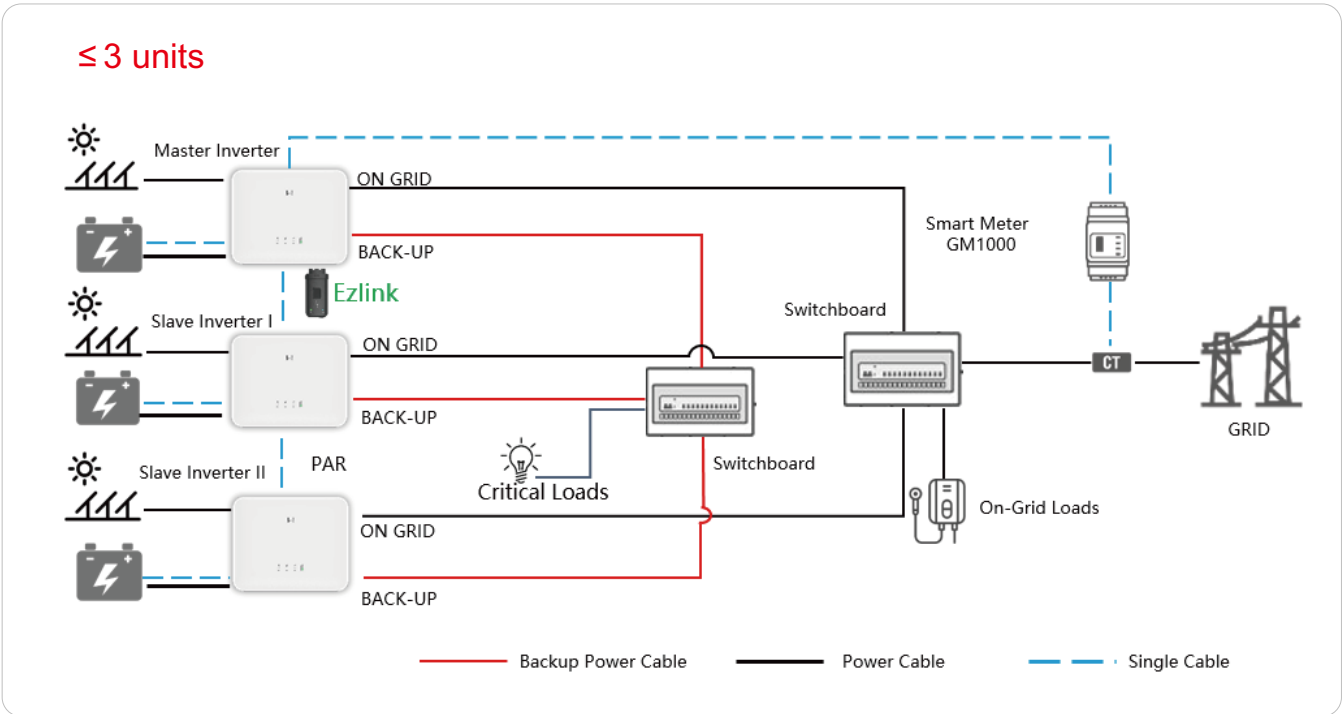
≤ 3 units

Master Inverter
ON GRID
BACK-UP
Ezlink
Slave Inverter I
ON GRID
BACK-UP
PAR
Slave Inverter II
ON GRID
BACK-UP
Smart Meter
GM1000
Switchboard
Switchboard
Critical Loads
CT
GRID
On-Grid Loads

Backup Power Cable
Power Cable
Single Cable